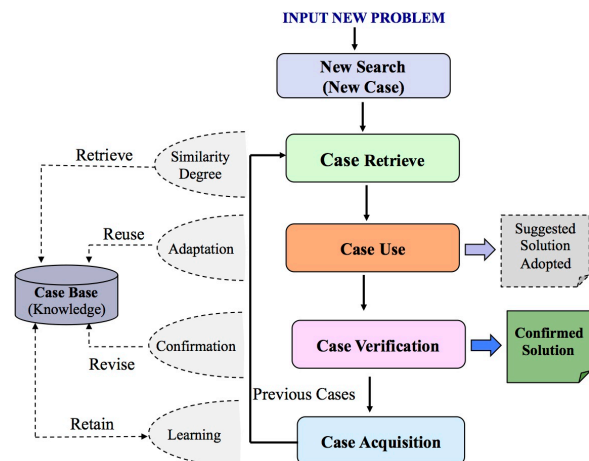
INPUT NEW PROBLEM

New Search
(New Case)

Retrieve

Similarity Degree

Case Retrieve

Reuse

Adaptation

Case Use

Suggested Solution Adopted

Case Base
(Knowledge)

Confirmation

Case Verification

Confirmed Solution

Revise

Previous Cases

Retain

Learning

Case Acquisition